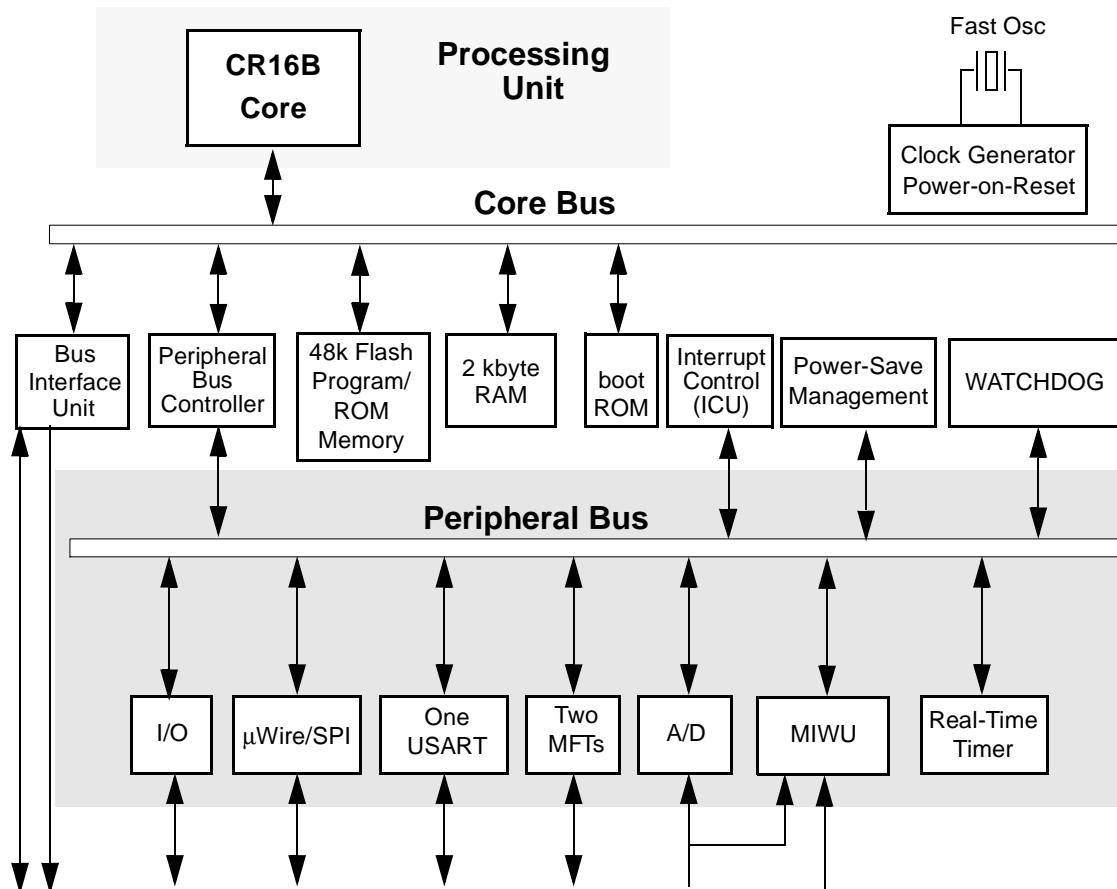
CR16B Core

Processing Unit

Fast Osc

Clock Generator Power-on-Reset

Core Bus

Bus Interface Unit

Peripheral Bus Controller

48k Flash Program/ ROM Memory

2 kbyte RAM

boot ROM

Interrupt Control (ICU)

Power-Save Management

WATCHDOG

Peripheral Bus

I/O

μWire/SPI

One USART

Two MFTs

A/D

MIWU

Real-Time Timer